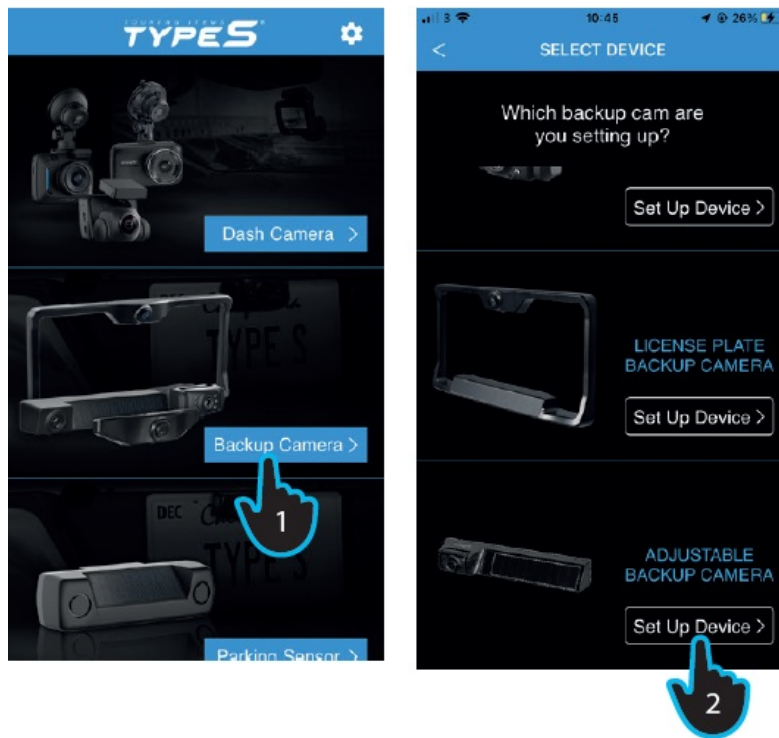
TOURING SERIES
TYPE S

Dash Camera >

Backup Camera >

1

Parking Sensor >

3
10:45
26%

<
SELECT DEVICE

Which backup cam are you setting up?

Set Up Device >

LICENSE PLATE BACKUP CAMERA

Set Up Device >

ADJUSTABLE BACKUP CAMERA

Set Up Device >

2